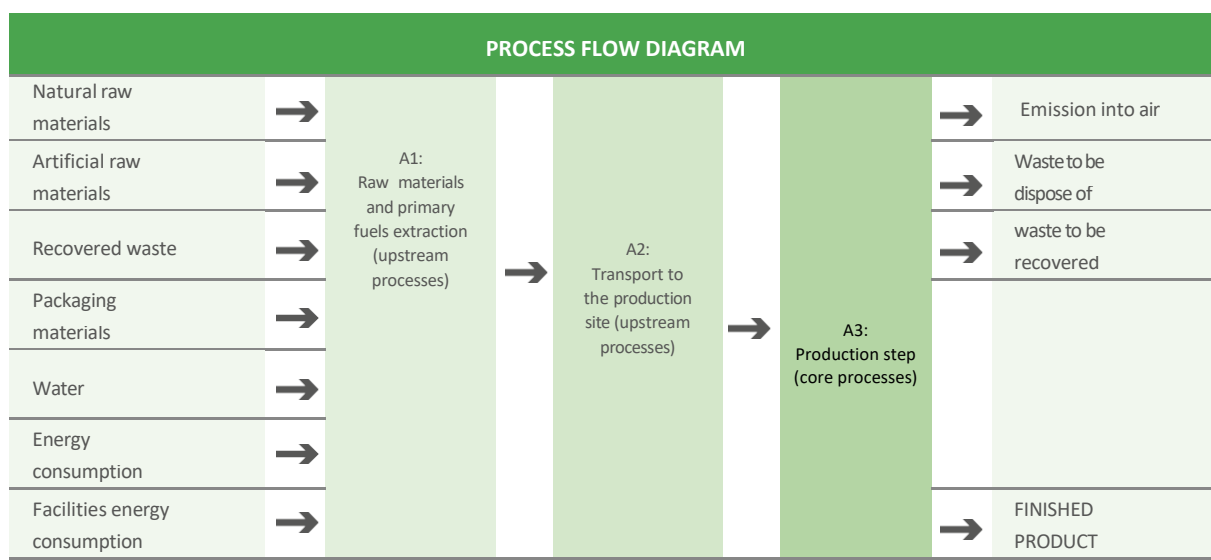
PROCESS FLOW DIAGRAM

Natural raw materials

Artificial raw materials

Recovered waste

Packaging materials

Water

Energy consumption

Facilities energy consumption

A1:
Raw materials and primary fuels extraction (upstream processes)

A2:
Transport to the production site (upstream processes)

A3:
Production step (core processes)

Emission into air

Waste to be dispose of

waste to be recovered

FINISHED PRODUCT